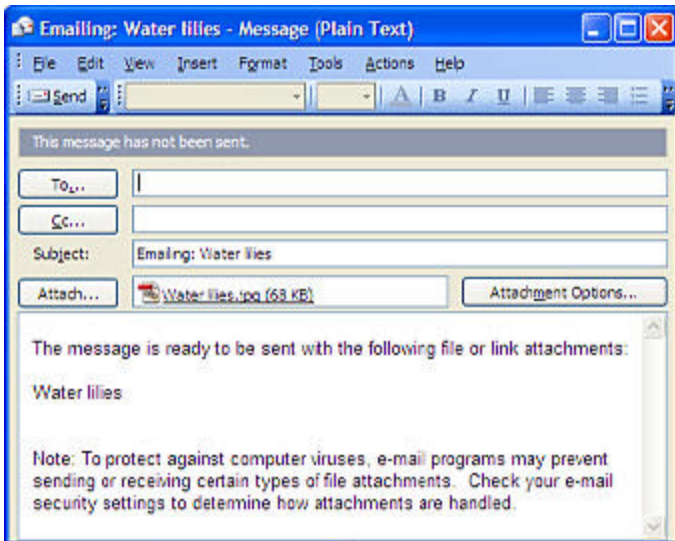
Emailing: Water lilies - Message (Plain Text)

File Edit View Insert Format Tools Actions Help

Send

A B I U

This message has not been sent.

To...

Cc...

Subject: Emailing: Water lilies

Attach... Water lilies.jpg (68 KB) Attachment Options...

The message is ready to be sent with the following file or link attachments:

Water lilies

Note: To protect against computer viruses, e-mail programs may prevent sending or receiving certain types of file attachments. Check your e-mail security settings to determine how attachments are handled.